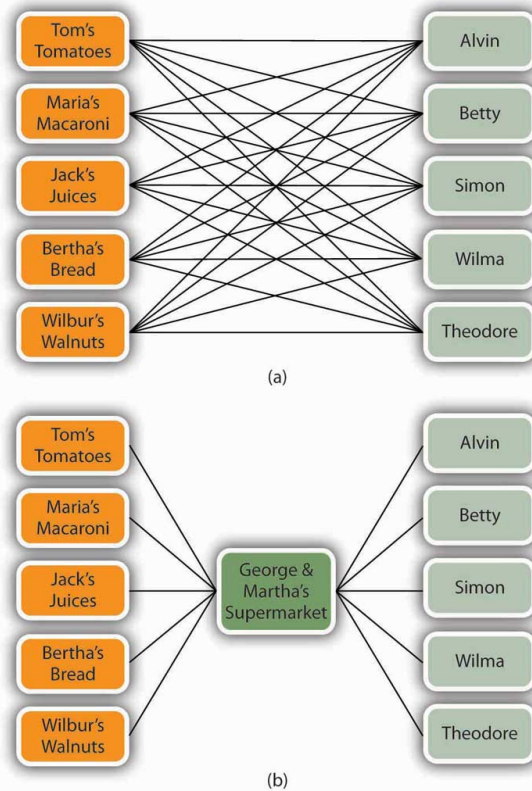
Tom's Tomatoes

Maria's Macaroni

Jack's Juices

Bertha's Bread

Wilbur's Walnuts

Alvin

Betty

Simon

Wilma

Theodore

(a)

Tom's Tomatoes

Maria's Macaroni

Jack's Juices

Bertha's Bread

Wilbur's Walnuts

George & Martha's Supermarket

Alvin

Betty

Simon

Wilma

Theodore

(b)